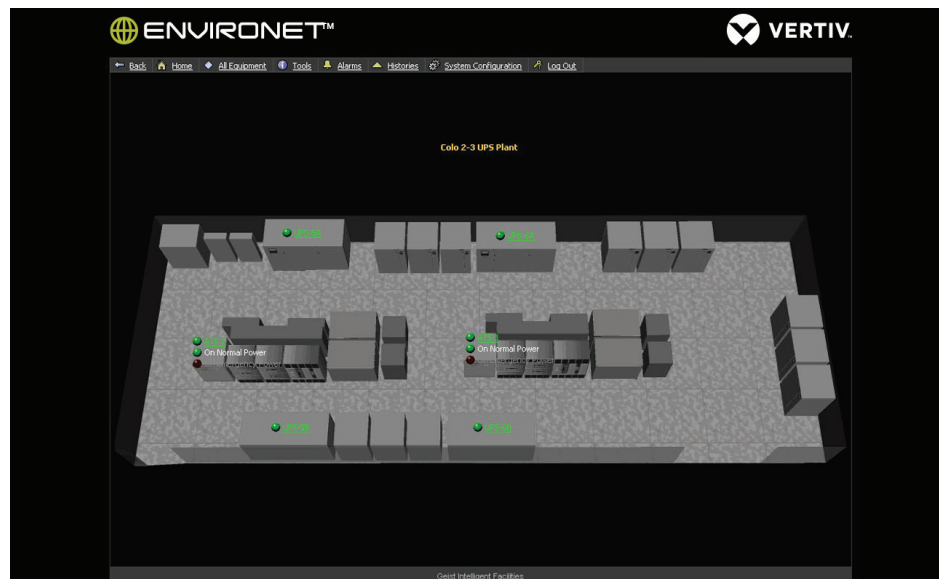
ENVIRONET™

VERTIV.

Back | Home | All Equipment | Tools | Alarms | Histories | System Configuration | Log Out

Colo 2-3 UPS Plant

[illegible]

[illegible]

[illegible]

On Normal Power

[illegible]

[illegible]

On Normal Power

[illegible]

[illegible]

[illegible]

Geist Intelligent Facilities